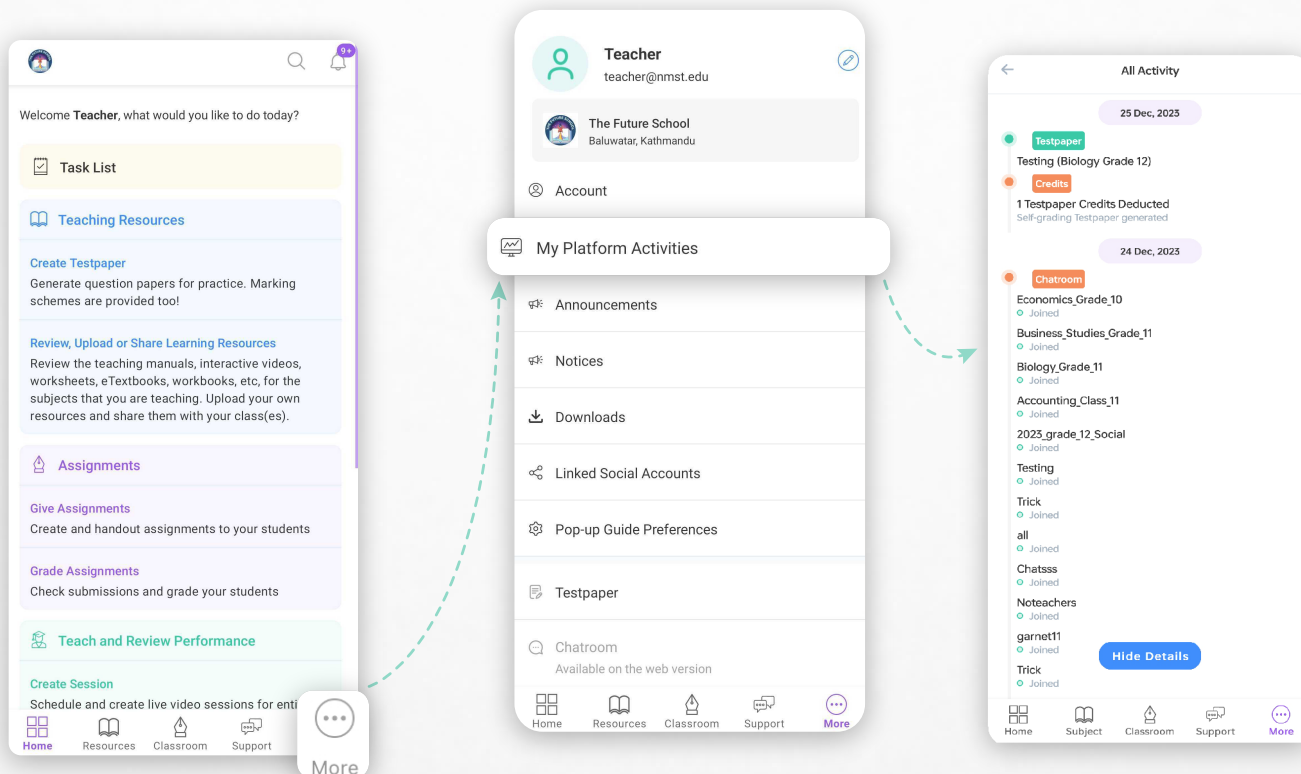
9+

Welcome **Teacher**, what would you like to do today?

Task List

Teaching Resources

Create Testpaper
Generate question papers for practice. Marking schemes are provided too!

Review, Upload or Share Learning Resources
Review the teaching manuals, interactive videos, worksheets, eTextbooks, workbooks, etc, for the subjects that you are teaching. Upload your own resources and share them with your class(es).

Assignments

Give Assignments
Create and handout assignments to your students

Grade Assignments
Check submissions and grade your students

Teach and Review Performance

Create Session
Schedule and create live video sessions for enti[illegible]

Home Resources Classroom Support

More

Teacher
teacher@nmst.edu

The Future School
Baluwatar, Kathmandu

Account

My Platform Activities

Announcements

Notices

Downloads

Linked Social Accounts

Pop-up Guide Preferences

Testpaper

Chatroom
Available on the web version

Home Resources Classroom Support More

All Activity

25 Dec, 2023

Testpaper
Testing (Biology Grade 12)

Credits
1 Testpaper Credits Deducted
Self-grading Testpaper generated

24 Dec, 2023

Chatroom
Economics_Grade_10
Joined
Business_Studies_Grade_11
Joined
Biology_Grade_11
Joined
Accounting_Class_11
Joined
2023_grade_12_Social
Joined
Testing
Joined
Trick
Joined
all
Joined
Chatsss
Joined
Noteachers
Joined
garnet11
Joined
Trick
Joined

Hide Details

Home Subject Classroom Support More